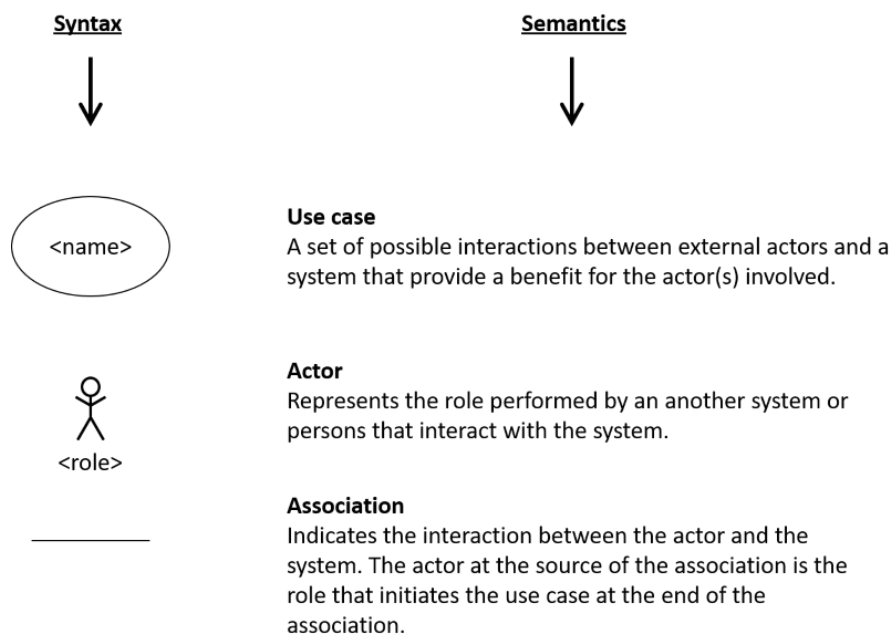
Syntax

Semantics

<name>

Use case
A set of possible interactions between external actors and a system that provide a benefit for the actor(s) involved.

<role>

Actor
Represents the role performed by an another system or persons that interact with the system.

Association
Indicates the interaction between the actor and the system. The actor at the source of the association is the role that initiates the use case at the end of the association.